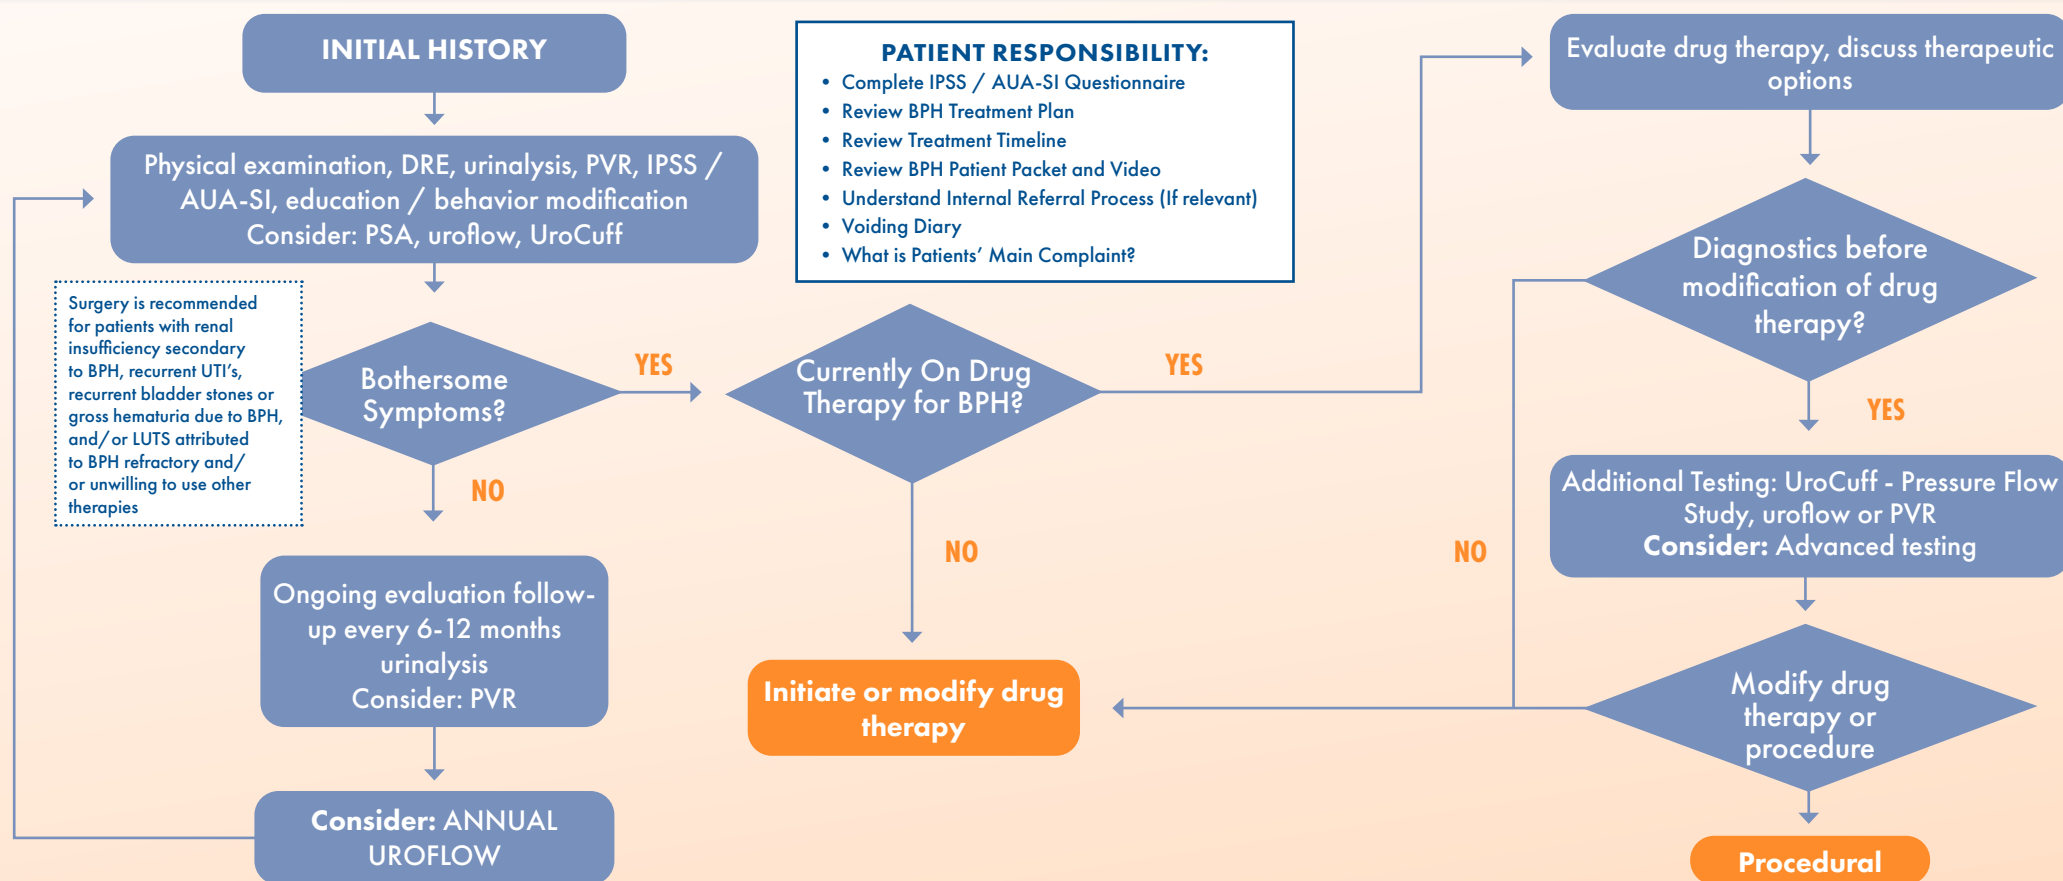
INITIAL HISTORY

Physical examination, DRE, urinalysis, PVR, IPSS / AUA-SI, education / behavior modification
Consider: PSA, uroflow, UroCuff

Surgery is recommended for patients with renal insufficiency secondary to BPH, recurrent UTI's, recurrent bladder stones or gross hematuria due to BPH, and/or LUTS attributed to BPH refractory and/or unwilling to use other therapies

Bothersome Symptoms?

YES

NO

Ongoing evaluation follow-up every 6-12 months
urinalysis
Consider: PVR

Consider: ANNUAL UROFLOW

PATIENT RESPONSIBILITY:
• Complete IPSS / AUA-SI Questionnaire
• Review BPH Treatment Plan
• Review Treatment Timeline
• Review BPH Patient Packet and Video
• Understand Internal Referral Process (If relevant)
• Voiding Diary
• What is Patients' Main Complaint?

Currently On Drug Therapy for BPH?

YES

NO

Initiate or modify drug therapy

Evaluate drug therapy, discuss therapeutic options

Diagnostics before modification of drug therapy?

YES

NO

Additional Testing: UroCuff - Pressure Flow Study, uroflow or PVR
Consider: Advanced testing

Modify drug therapy or procedure

Procedural